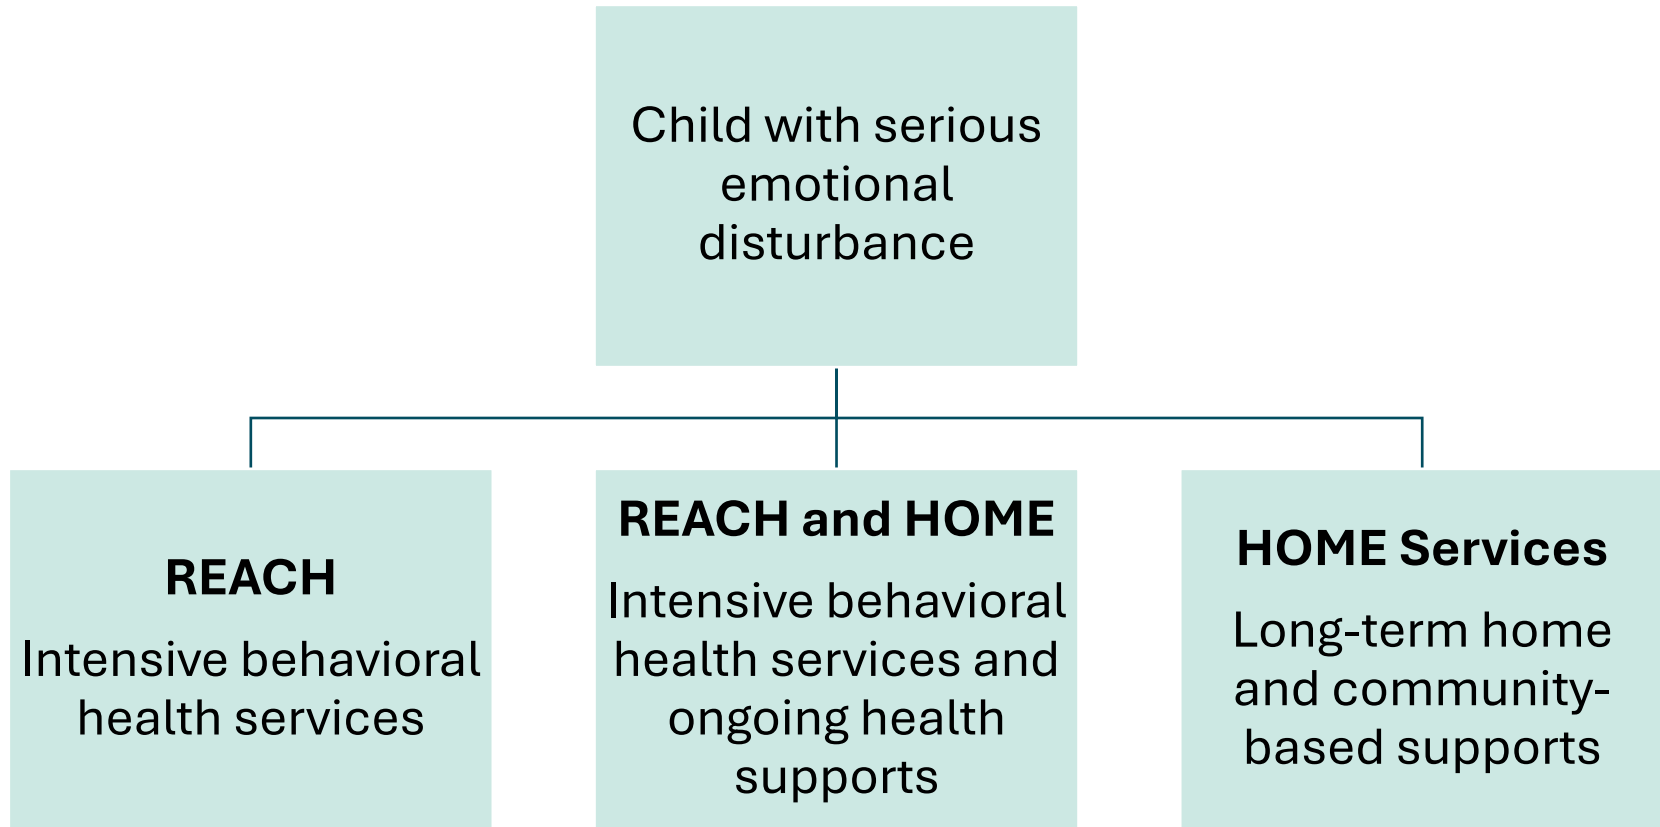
Child with serious emotional disturbance

REACH

Intensive behavioral health services

REACH and HOME

Intensive behavioral health services and ongoing health supports

HOME Services

Long-term home and community-based supports